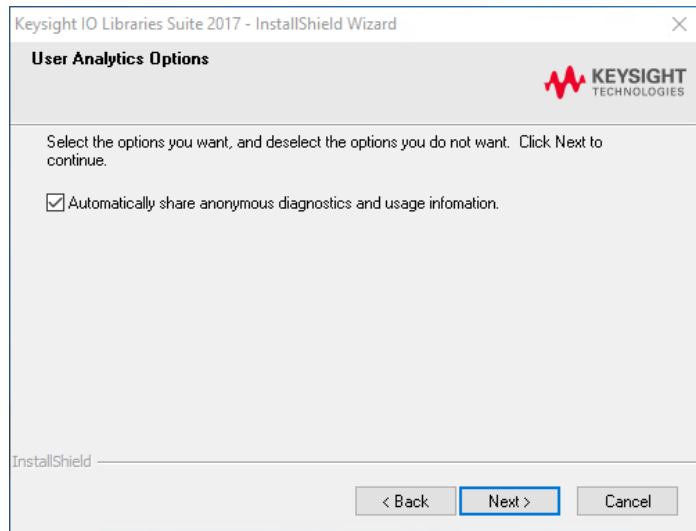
Keysight IO Libraries Suite 2017 - InstallShield Wizard

User Analytics Options

KEYSIGHT
TECHNOLOGIES

Select the options you want, and deselect the options you do not want. Click Next to continue.

Automatically share anonymous diagnostics and usage infomation.

InstallShield

< Back

Next >

Cancel